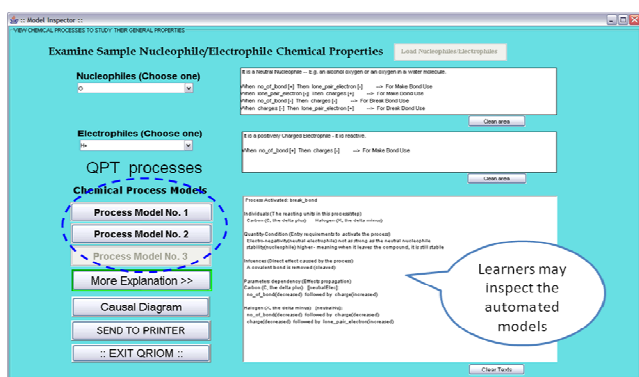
:: Model Inspector ::

VIEW CHEMICAL PROCESSES TO STUDY THEIR GENERAL PROPERTIES

Examine Sample Nucleophile/Electrophile Chemical Properties

Load Nucleophiles/Electrophiles

Nucleophiles (Choose one)

O

It is a Neutral Nucleophile -- e.g. an alcohol oxygen or an oxygen in a water molecule.

When no_of_bond [+] Then lone_pair_electron [-] ---> For Make Bond Use
When lone_pair_electron [-] Then charges [+] ---> For Make Bond Use
When no_of_bond [-] Then charges [-] ---> For Break Bond Use
When charges [-] Then lone_pair_electron [+] ---> For Break Bond Use

Clear area

Electrophiles (Choose one)

H+

It is positively Charged Electrophile - it is reactive.

When no_of_bond [+] Then charges [-] ---> For Make Bond Use

Clear area

QPT processes

Chemical Process Models

Process Model No. 1

Process Model No. 2

Process Model No. 3

More Explanation >>

Causal Diagram

SEND TO PRINTER

:: EXIT QRIOM ::

Process Activated: break_bond

Individuals (The reacting units in the process/step)
Carbon+ (C, the delta plus) Halogen- (X, the delta minus)

Quantity Condition (Entry requirements to activate the process)
Electro-negativity(neutral electrophile) not as strong as the neutral nucleophile stability(nucleophile) higher - meaning when it leaves the compound, it is still stable

Influences (Direct effect caused by the process)
A covalent bond is removed (cleaved)

Parameter dependency(Effects propagation)
Carbon (C, the delta plus) (neutral/flex)
no_of_bond(decreased) followed by charge(increased)

Halogen (X, the delta minus) (reasoning)
no_of_bond(increased) followed by charge(decreased)
charge(decreased) followed by lone_pair_electron(increased)

Learners may inspect the automated models

Clear Texts